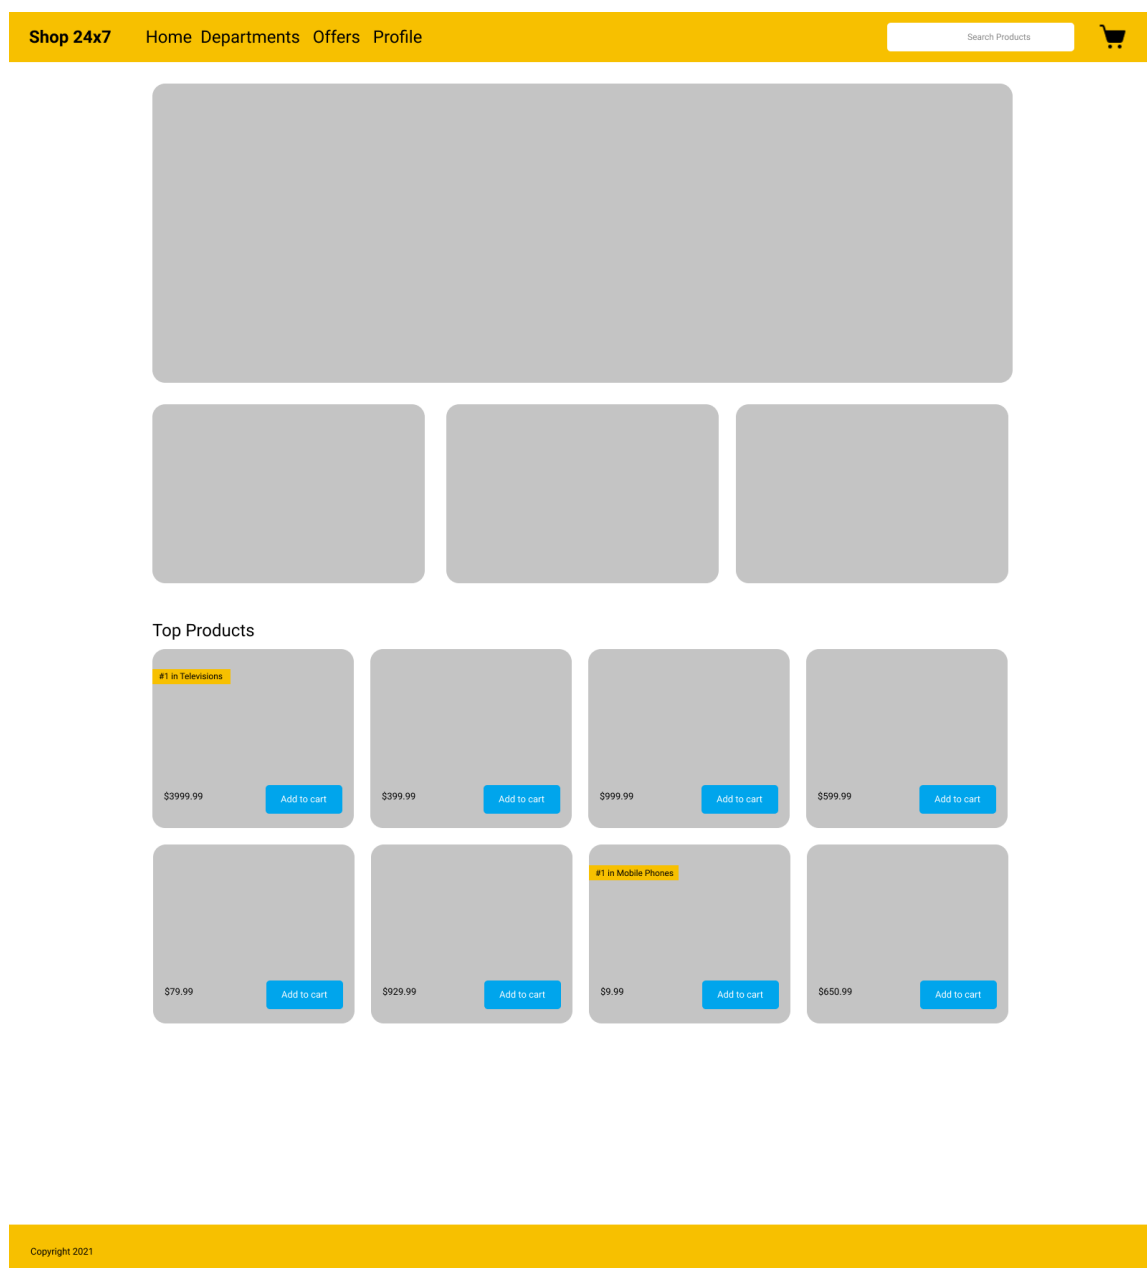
Shop 24x7 Home Departments Offers Profile

Search Products

Top Products

#1 in Televisions

$3999.99 Add to cart

$399.99 Add to cart

$999.99 Add to cart

$599.99 Add to cart

$79.99 Add to cart

$929.99 Add to cart

#1 in Mobile Phones

$9.99 Add to cart

$650.99 Add to cart

Copyright 2021